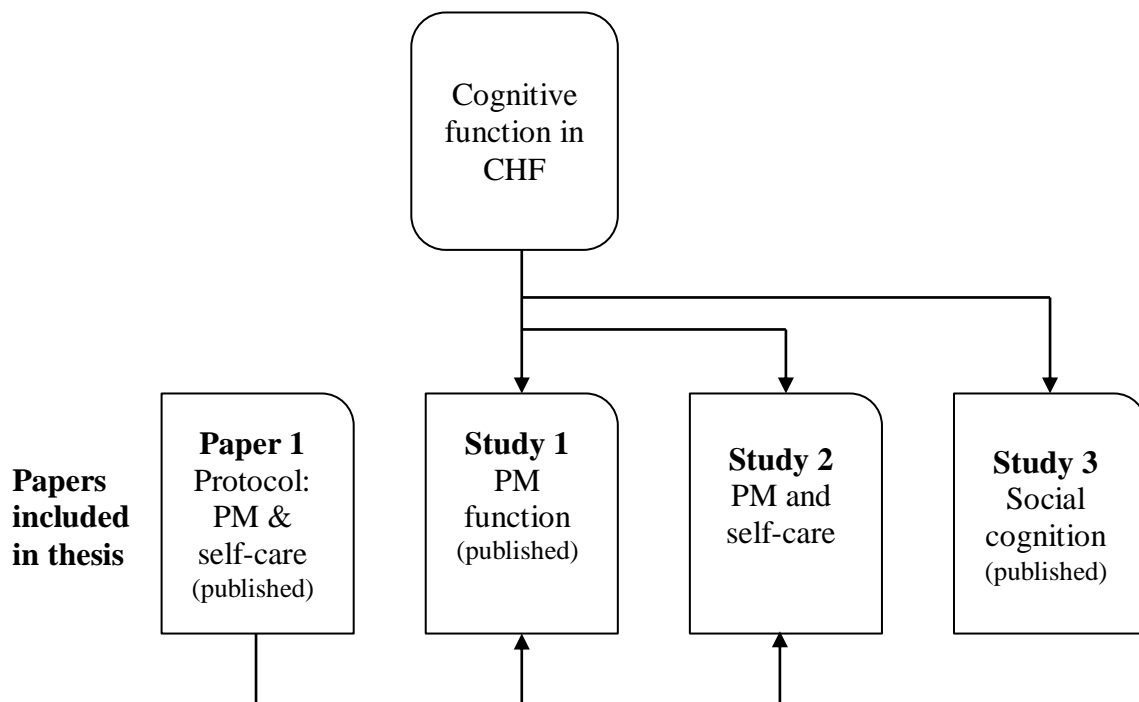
Cognitive function in CHF

Papers included in thesis

**Paper 1**
Protocol: PM & self-care
(published)

**Study 1**
PM function
(published)

**Study 2**
PM and self-care

**Study 3**
Social cognition
(published)